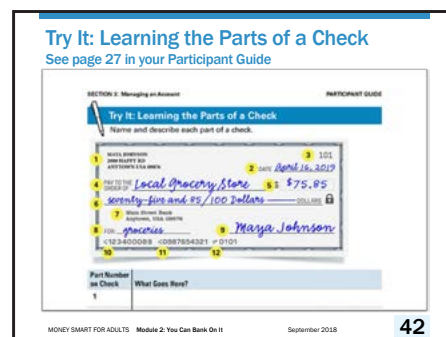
Try It: Learning the Parts of a Check

See page 27 in your Participant Guide

SECTION 3: Managing an Account

PARTICIPANT GUIDE

Try It: Learning the Parts of a Check

Name and describe each part of a check.

1 MAYA JOHNSON
2000 HAPPY RD
ANYTOWN USA 00000

3 101

2 DATE April 16, 2019

4 PAY TO THE ORDER OF Local Grocery Store

5 $ $75.85

6 seventy-five and 85/100 Dollars ——— DOLLARS

7 Main Street Bank
Anytown, USA 00000

8 FOR groceries

9 Maya Johnson

⑆123400089 ⑆0987654321 ⑈0101

10 11 12

| Part Number on Check | What Goes Here? |
|---|---|
| 1 | |

MONEY SMART FOR ADULTS Module 2: You Can Bank On It September 2018 42